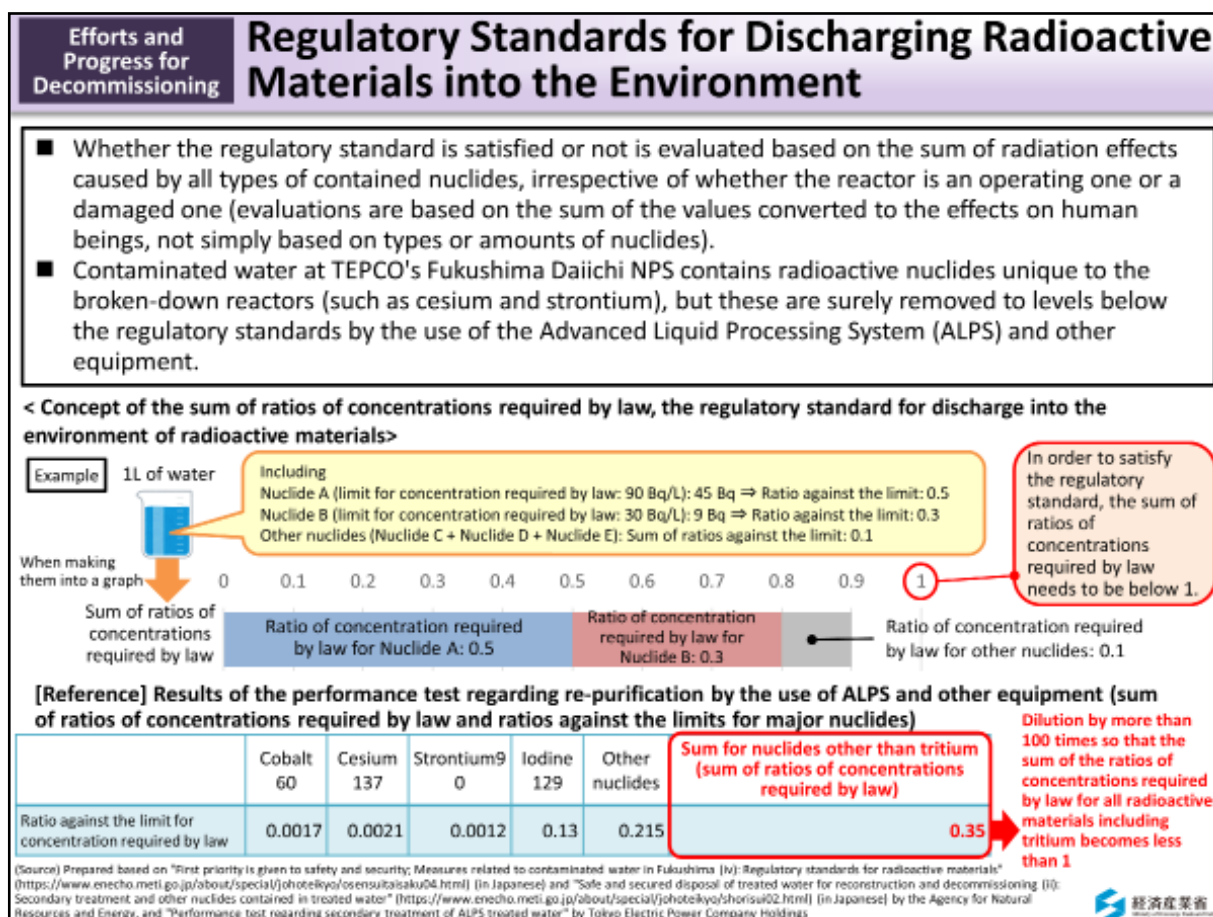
Efforts and Progress for Decommissioning

Regulatory Standards for Discharging Radioactive Materials into the Environment

■ Whether the regulatory standard is satisfied or not is evaluated based on the sum of radiation effects caused by all types of contained nuclides, irrespective of whether the reactor is an operating one or a damaged one (evaluations are based on the sum of the values converted to the effects on human beings, not simply based on types or amounts of nuclides).

■ Contaminated water at TEPCO's Fukushima Daiichi NPS contains radioactive nuclides unique to the broken-down reactors (such as cesium and strontium), but these are surely removed to levels below the regulatory standards by the use of the Advanced Liquid Processing System (ALPS) and other equipment.

< Concept of the sum of ratios of concentrations required by law, the regulatory standard for discharge into the environment of radioactive materials>

Example 1L of water

Including
Nuclide A (limit for concentration required by law: 90 Bq/L): 45 Bq ⇒ Ratio against the limit: 0.5
Nuclide B (limit for concentration required by law: 30 Bq/L): 9 Bq ⇒ Ratio against the limit: 0.3
Other nuclides (Nuclide C + Nuclide D + Nuclide E): Sum of ratios against the limit: 0.1

In order to satisfy the regulatory standard, the sum of ratios of concentrations required by law needs to be below 1.

When making them into a graph

0 0.1 0.2 0.3 0.4 0.5 0.6 0.7 0.8 0.9 1

Sum of ratios of concentrations required by law

Ratio of concentration required by law for Nuclide A: 0.5

Ratio of concentration required by law for Nuclide B: 0.3

Ratio of concentration required by law for other nuclides: 0.1

[Reference] Results of the performance test regarding re-purification by the use of ALPS and other equipment (sum of ratios of concentrations required by law and ratios against the limits for major nuclides)

| | Cobalt 60 | Cesium 137 | Strontium90 | Iodine 129 | Other nuclides | Sum for nuclides other than tritium (sum of ratios of concentrations required by law) |
|---|---|---|---|---|---|---|
| Ratio against the limit for concentration required by law | 0.0017 | 0.0021 | 0.0012 | 0.13 | 0.215 | 0.35 |

Dilution by more than 100 times so that the sum of the ratios of concentrations required by law for all radioactive materials including tritium becomes less than 1

(Source) Prepared based on "First priority is given to safety and security; Measures related to contaminated water in Fukushima (iv): Regulatory standards for radioactive materials" (https://www.enecho.meti.go.jp/about/special/johoteikyo/osensuitaisaku04.html) (in Japanese) and "Safe and secured disposal of treated water for reconstruction and decommissioning (ii): Secondary treatment and other nuclides contained in treated water" (https://www.enecho.meti.go.jp/about/special/johoteikyo/shorisui02.html) (in Japanese) by the Agency for Natural Resources and Energy, and "Performance test regarding secondary treatment of ALPS treated water" by Tokyo Electric Power Company Holdings

経済産業省